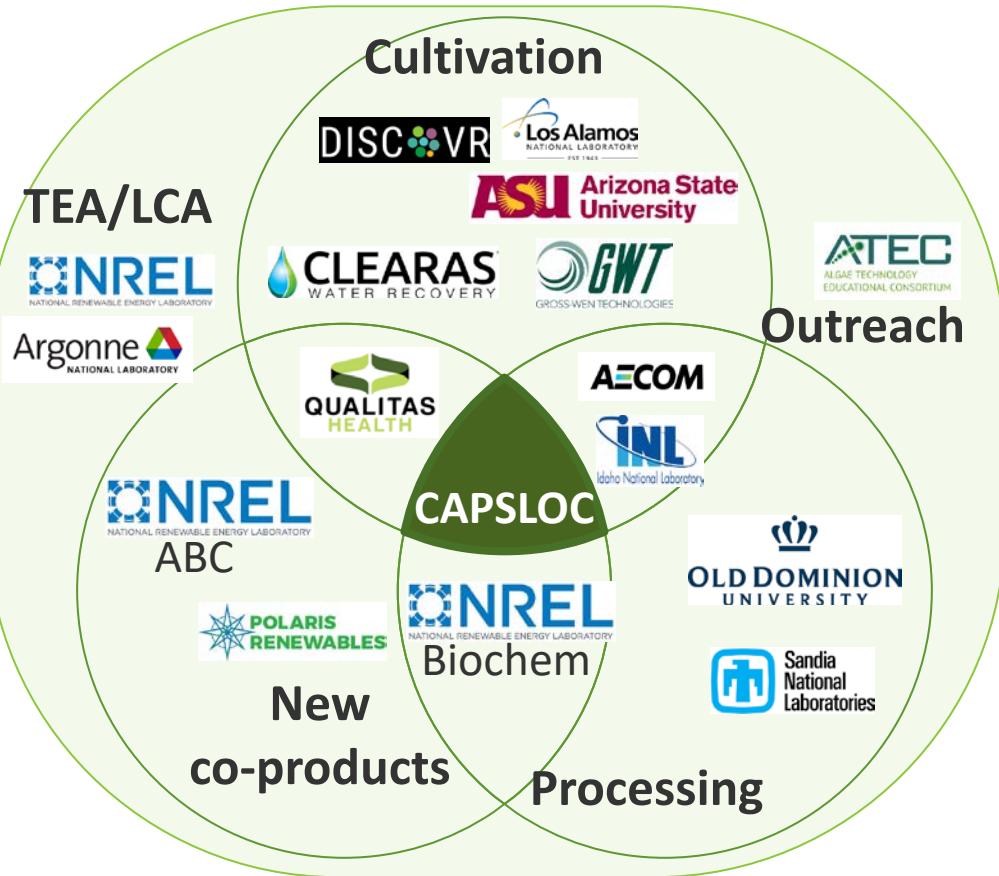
Cultivation

DISCOVR

Los Alamos NATIONAL LABORATORY EST 1943

ASU Arizona State University

TEA/LCA

NREL NATIONAL RENEWABLE ENERGY LABORATORY

Argonne NATIONAL LABORATORY

CLEARAS WATER RECOVERY

GWT GROSS-WEN TECHNOLOGIES

ATEC ALGAE TECHNOLOGY EDUCATIONAL CONSORTIUM

Outreach

QUALITAS HEALTH

AECOM

INL Idaho National Laboratory

NREL NATIONAL RENEWABLE ENERGY LABORATORY

ABC

CAPSLOC

OLD DOMINION UNIVERSITY

POLARIS RENEWABLES

NREL NATIONAL RENEWABLE ENERGY LABORATORY

Biochem

Sandia National Laboratories

New co-products

Processing